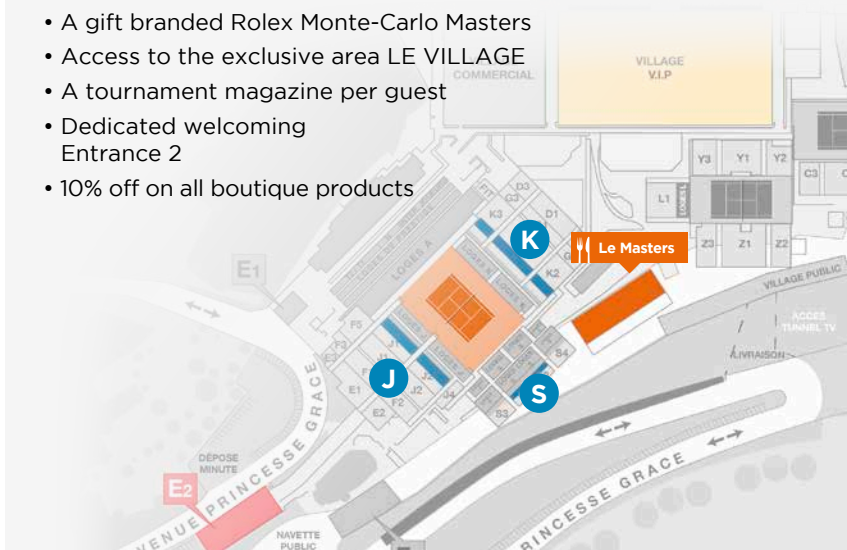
• A gift branded Rolex Monte-Carlo Masters
• Access to the exclusive area LE VILLAGE
• A tournament magazine per guest
• Dedicated welcoming Entrance 2
• 10% off on all boutique products

COMMERCIAL
VILLAGE V.I.P
Y3 Y1 Y2
C3 C
L1 LOGES
Z3 Z1 Z2
D3 G3 D1 F1 K3 K2
K
Le Masters
LOGES A
E1
F5 F3 J1 J2 J4 F2 E1 E2
J
S
S4 S3
VILLAGE PUBLIC
ACCES TUNNEL TV
LIVRAISON
AVENUE PRINCESSE GRACE
DÉPOSE MINUTE
E2
NAVETTE PUBLIC
PRINCESSE GRACE